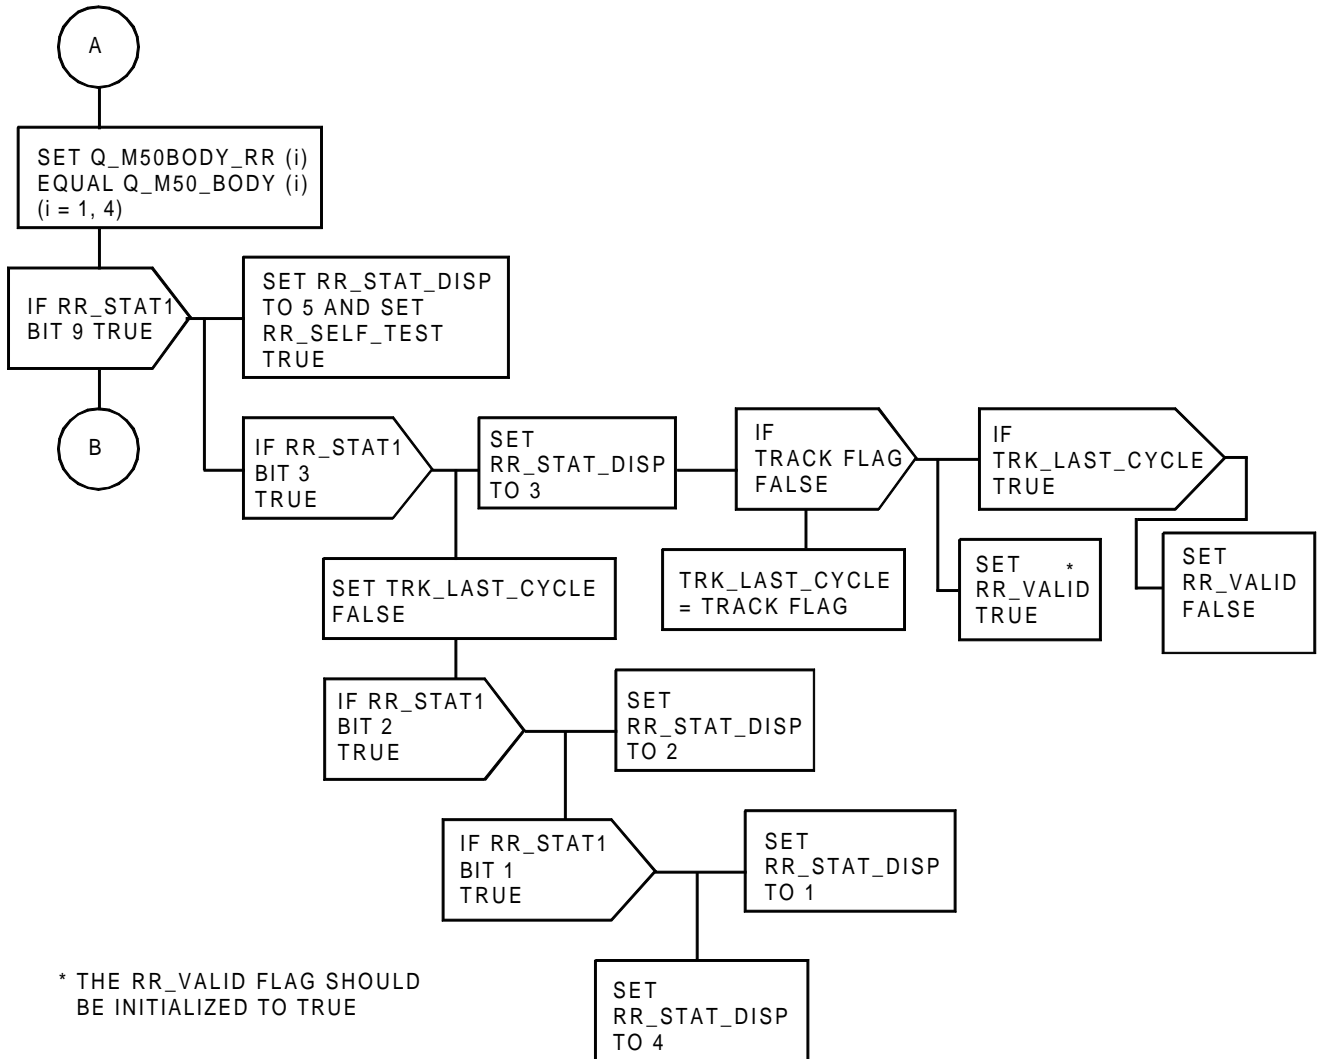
A

SET Q_M50BODY_RR (i)
EQUAL Q_M50_BODY (i)
(i = 1, 4)

IF RR_STAT1
BIT 9 TRUE

SET RR_STAT_DISP
TO 5 AND SET
RR_SELF_TEST
TRUE

B

IF RR_STAT1
BIT 3
TRUE

SET
RR_STAT_DISP
TO 3

IF
TRACK FLAG
FALSE

IF
TRK_LAST_CYCLE
TRUE

TRK_LAST_CYCLE
= TRACK FLAG

SET *
RR_VALID
TRUE

SET
RR_VALID
FALSE

SET TRK_LAST_CYCLE
FALSE

IF RR_STAT1
BIT 2
TRUE

SET
RR_STAT_DISP
TO 2

IF RR_STAT1
BIT 1
TRUE

SET
RR_STAT_DISP
TO 1

SET
RR_STAT_DISP
TO 4

* THE RR_VALID FLAG SHOULD
BE INITIALIZED TO TRUE